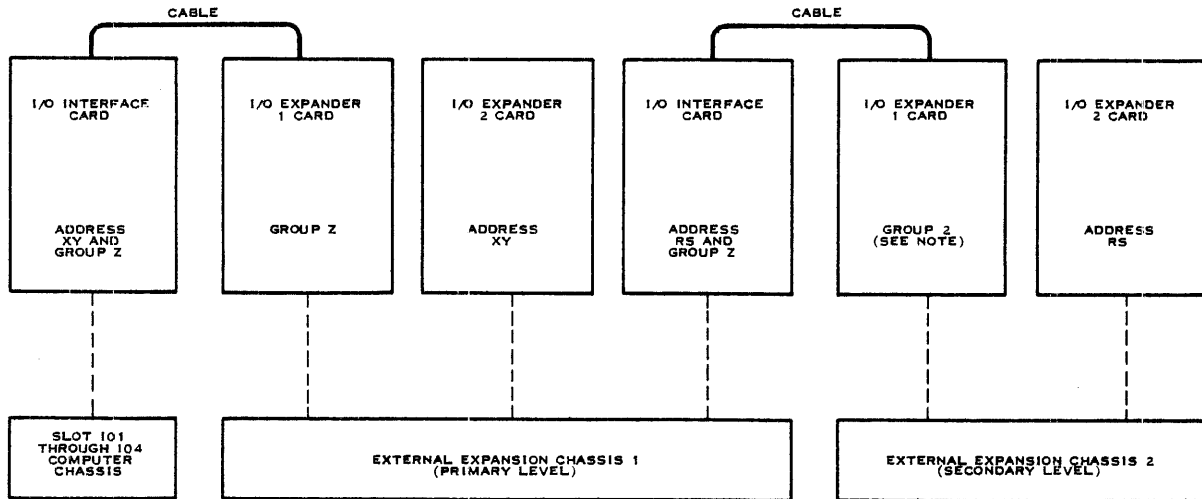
CABLE

CABLE

I/O INTERFACE CARD

ADDRESS XY AND GROUP Z

I/O EXPANDER 1 CARD

GROUP Z

I/O EXPANDER 2 CARD

ADDRESS XY

I/O INTERFACE CARD

ADDRESS RS AND GROUP Z

I/O EXPANDER 1 CARD

GROUP 2 (SEE NOTE)

I/O EXPANDER 2 CARD

ADDRESS RS

SLOT 101 THROUGH 104 COMPUTER CHASSIS

EXTERNAL EXPANSION CHASSIS 1 (PRIMARY LEVEL)

EXTERNAL EXPANSION CHASSIS 2 (SECONDARY LEVEL)